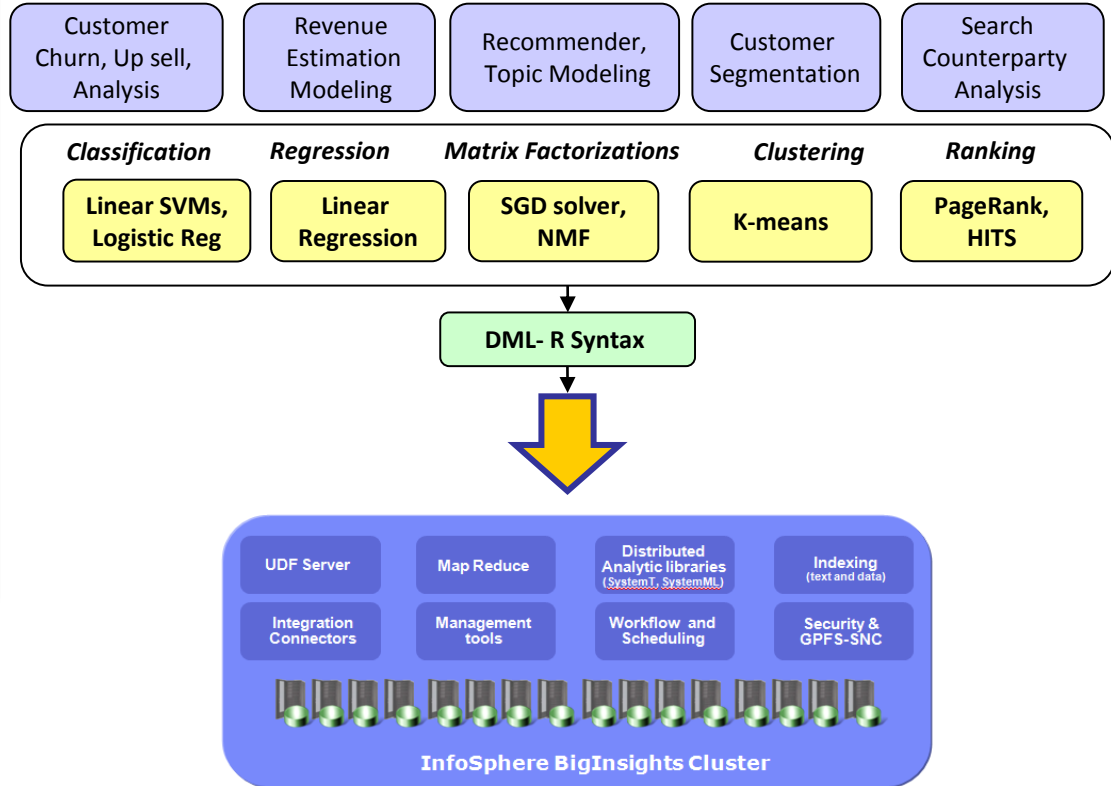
Customer Churn, Up sell, Analysis

Revenue Estimation Modeling

Recommender, Topic Modeling

Customer Segmentation

Search Counterparty Analysis

Classification

Regression

Matrix Factorizations

Clustering

Ranking

Linear SVMs, Logistic Reg

Linear Regression

SGD solver, NMF

K-means

PageRank, HITS

DML- R Syntax

UDF Server

Map Reduce

Distributed Analytic libraries (SystemT, SystemML)

Indexing (text and data)

Integration Connectors

Management tools

Workflow and Scheduling

Security & GPFS-SNC

InfoSphere BigInsights Cluster